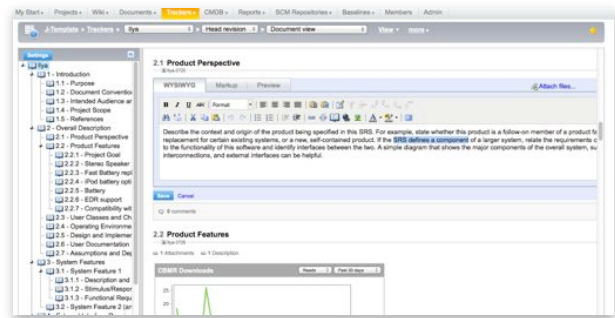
My Start · Projects · Wiki · Documents · Trackers · CMDB · Reports · SCM Repositories · Baselines · Members · Admin

J-Template › Trackers › Ilya › Head revision › Document view › View · more

Settings

Ilya
1 - Introduction
1.1 - Purpose
1.2 - Document Conventio
1.3 - Intended Audience ar
1.4 - Project Scope
1.5 - References
2 - Overall Description
2.1 - Product Perspective
2.2 - Product Features
2.2.1 - Project Goal
2.2.2 - Stereo Speaker
2.2.3 - Fast Battery repl
2.2.4 - iPod battery opti
2.2.5 - Battery
2.2.6 - EDR support
2.2.7 - Compatibility wit
2.3 - User Classes and Ch
2.4 - Operating Environme
2.5 - Design and Implemer
2.6 - User Documentation
2.7 - Assumptions and De
3 - System Features
3.1 - System Feature 1
3.1.1 - Description and
3.1.2 - Stimulus/Respor
3.1.3 - Functional Requ
3.2 - System Feature 2 (ar

2.1 Product Perspective

WYSIWYG Markup Preview

Attach files...

Format

Describe the context and origin of the product being specified in this SRS. For example, state whether this product is a follow-on member of a product fa replacement for certain existing systems, or a new, self-contained product. If the SRS defines a component of a larger system, relate the requirements c to the functionality of this software and identify interfaces between the two. A simple diagram that shows the major components of the overall system, su interconnections, and external interfaces can be helpful.

Save Cancel

0 comments

2.2 Product Features

1 Attachments 1 Description

CBMR Downloads